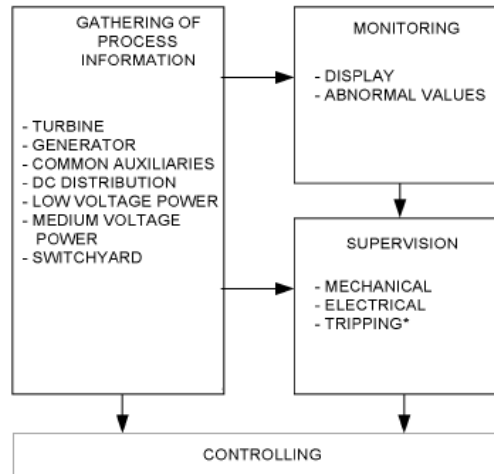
GATHERING OF PROCESS INFORMATION

- TURBINE
- GENERATOR
- COMMON AUXILIARIES
- DC DISTRIBUTION
- LOW VOLTAGE POWER
- MEDIUM VOLTAGE POWER
- SWITCHYARD

MONITORING

- DISPLAY
- ABNORMAL VALUES

SUPERVISION

- MECHANICAL
- ELECTRICAL
- TRIPPING*

CONTROLLING